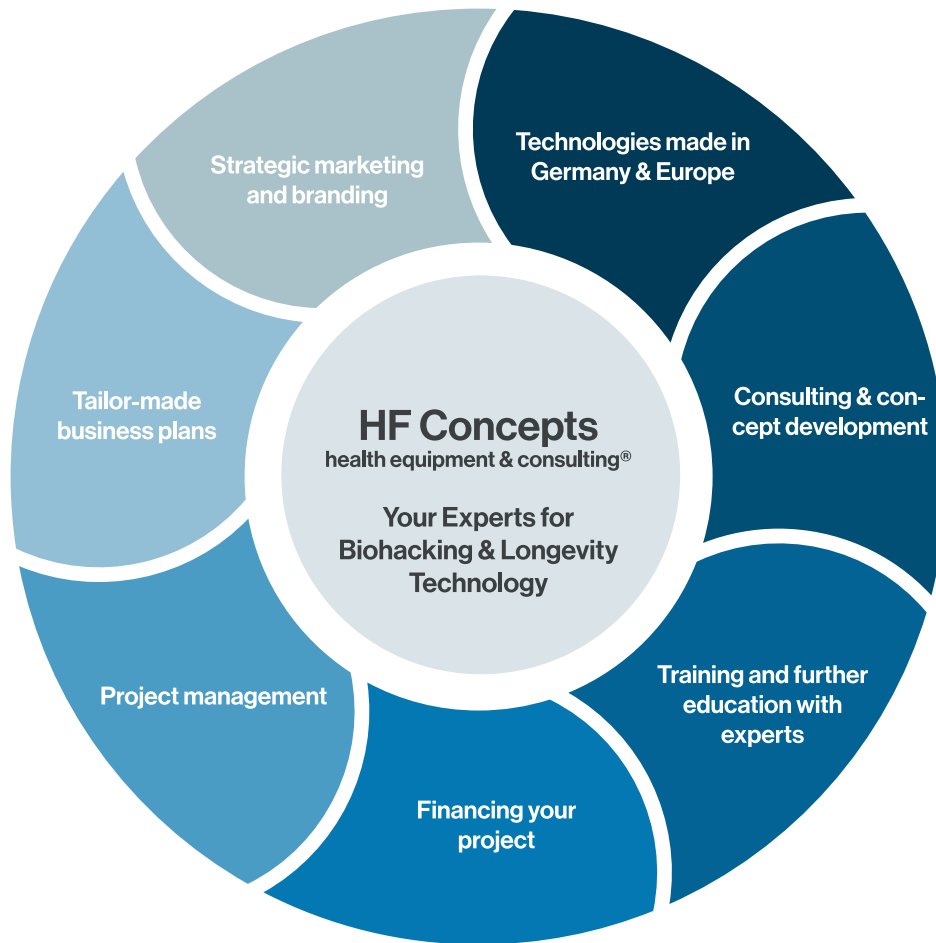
Technologies made in Germany & Europe

Consulting & concept development

Training and further education with experts

Financing your project

Project management

Tailor-made business plans

Strategic marketing and branding

HF Concepts
health equipment & consulting®

Your Experts for Biohacking & Longevity Technology